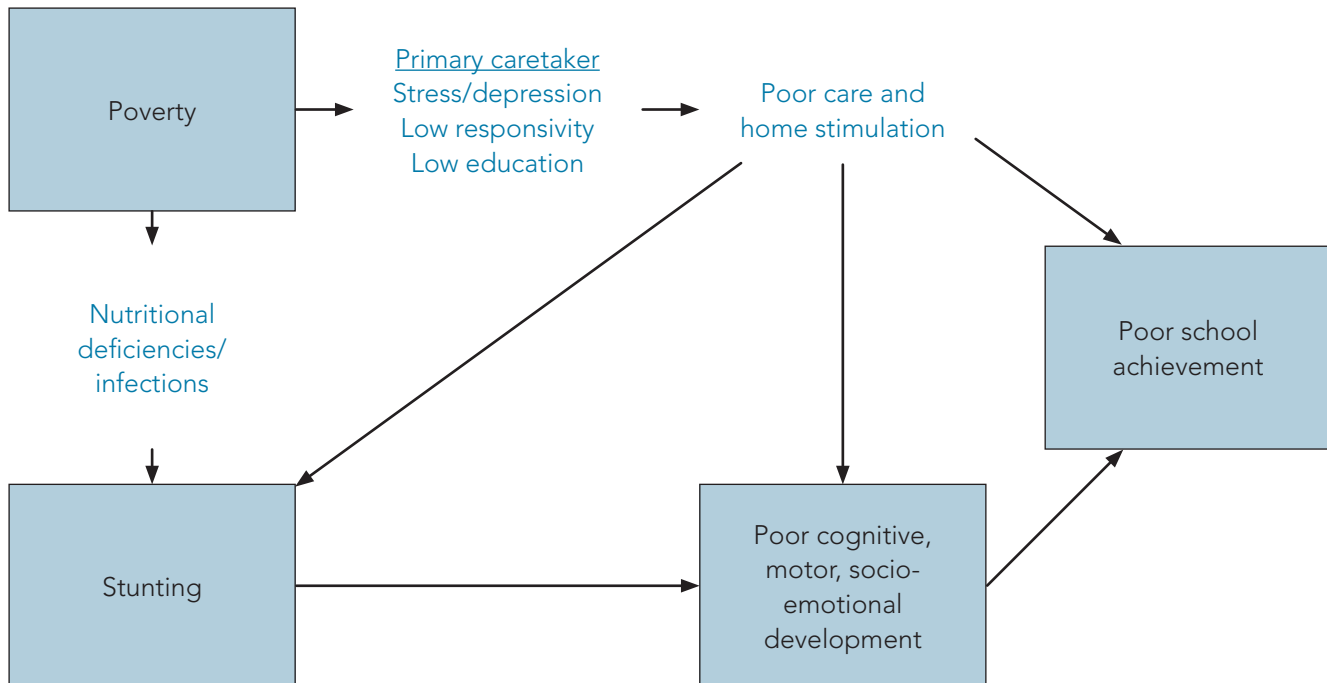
Poverty

Primary caretaker
Stress/depression
Low responsivity
Low education

Poor care and home stimulation

Nutritional deficiencies/ infections

Poor school achievement

Stunting

Poor cognitive, motor, socio-emotional development